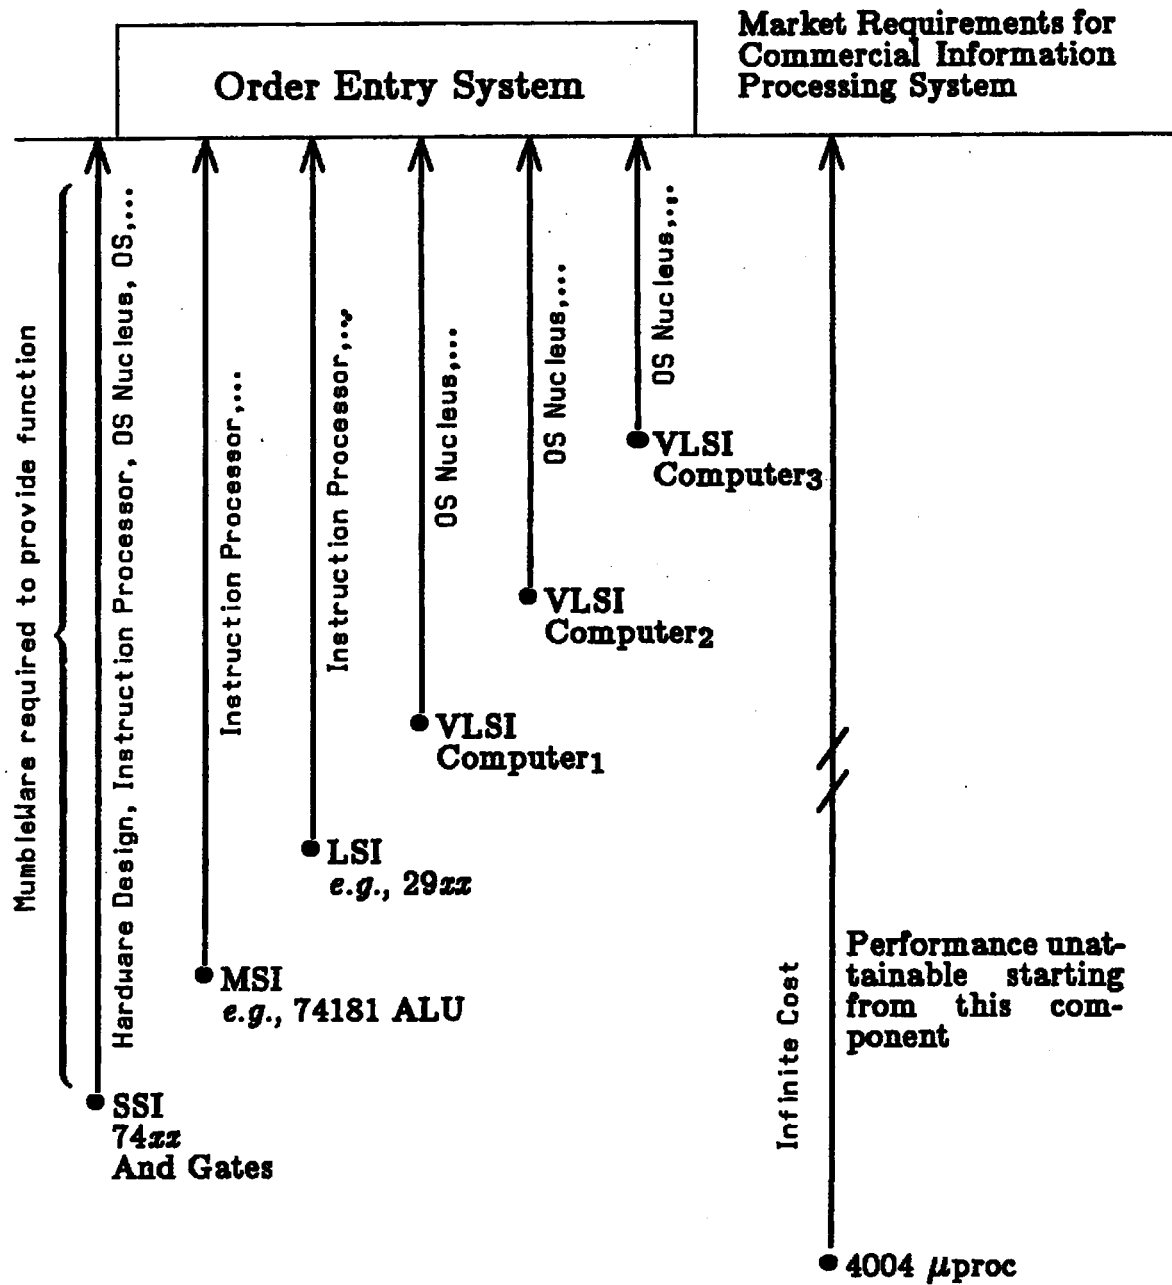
Order Entry System

Market Requirements for Commercial Information Processing System

MumbleWare required to provide function

Hardware Design, Instruction Processor, OS Nucleus, OS,...

Instruction Processor,...

Instruction Processor,...

OS Nucleus,...

OS Nucleus,...

OS Nucleus,...

VLSI Computer$_3$

VLSI Computer$_2$

VLSI Computer$_1$

LSI
*e.g.*, 29$xx$

MSI
*e.g.*, 74181 ALU

SSI
74$xx$
And Gates

Infinite Cost

Performance unattainable starting from this component

4004 $\mu$proc